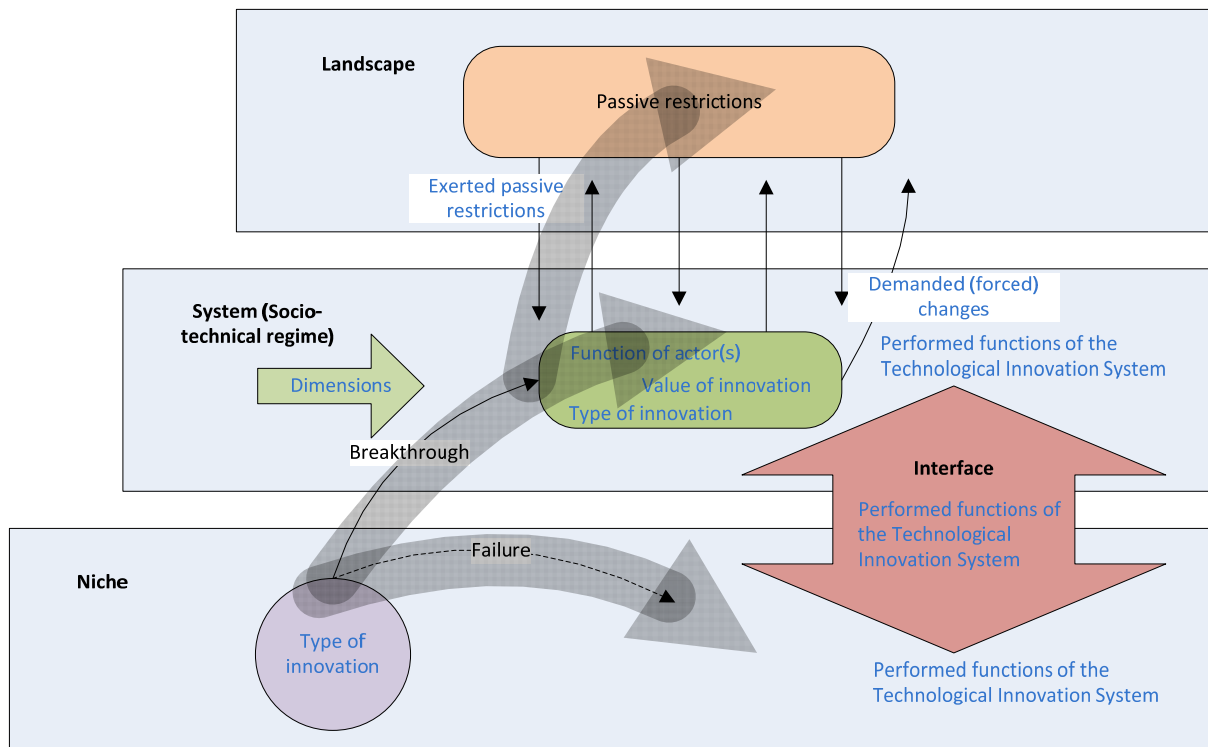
Landscape

Passive restrictions

Exerted passive restrictions

Demanded (forced) changes

System (Socio-technical regime)

Dimensions

Function of actor(s)

Value of innovation

Type of innovation

Performed functions of the Technological Innovation System

Breakthrough

Interface

Performed functions of the Technological Innovation System

Niche

Failure

Type of innovation

Performed functions of the Technological Innovation System